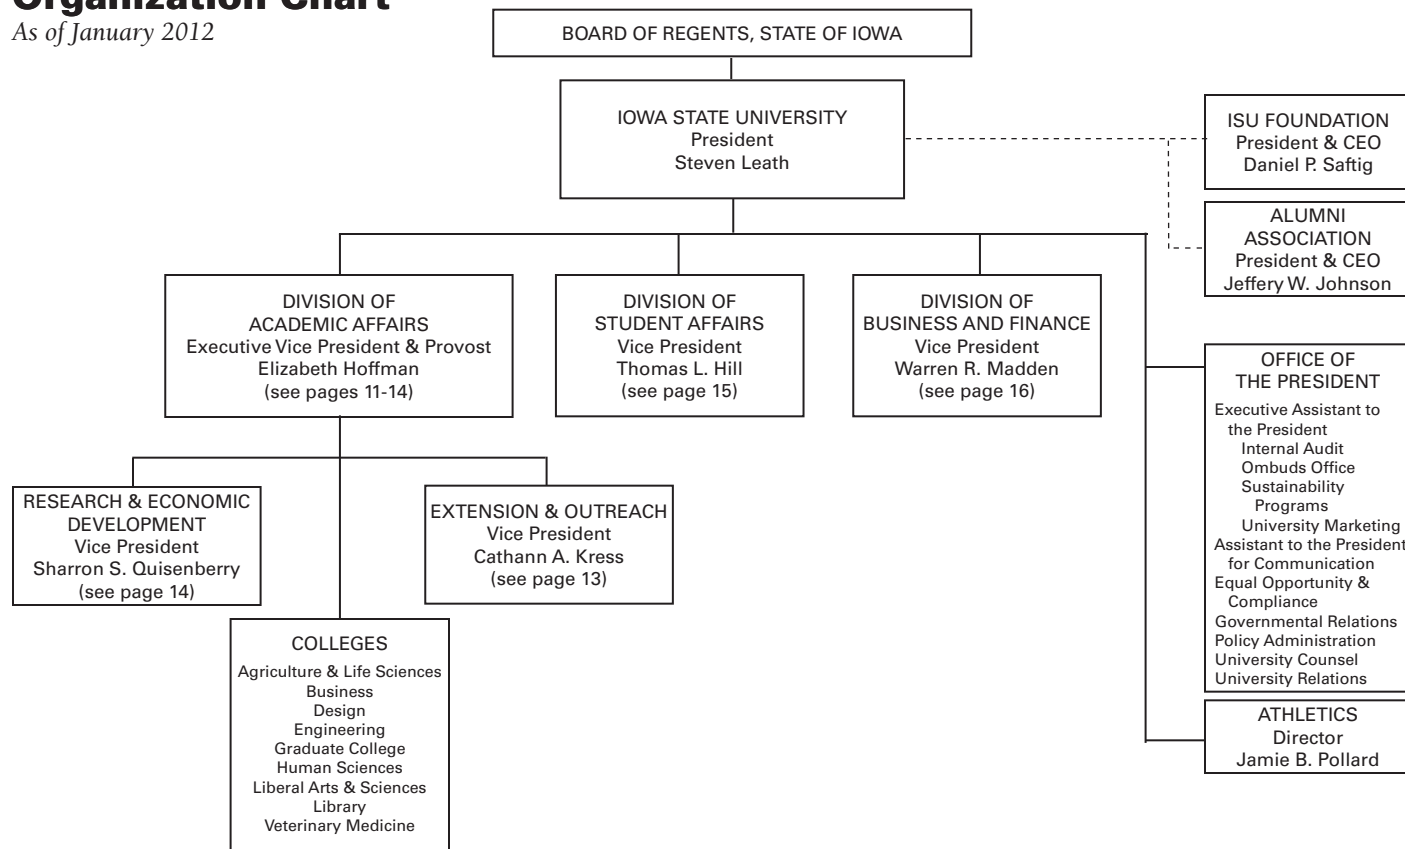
Organization Chart
As of January 2012

BOARD OF REGENTS, STATE OF IOWA

IOWA STATE UNIVERSITY
President
Steven Leath

ISU FOUNDATION
President & CEO
Daniel P. Saftig

ALUMNI ASSOCIATION
President & CEO
Jeffery W. Johnson

DIVISION OF ACADEMIC AFFAIRS
Executive Vice President & Provost
Elizabeth Hoffman
(see pages 11-14)

DIVISION OF STUDENT AFFAIRS
Vice President
Thomas L. Hill
(see page 15)

DIVISION OF BUSINESS AND FINANCE
Vice President
Warren R. Madden
(see page 16)

OFFICE OF THE PRESIDENT
Executive Assistant to the President
Internal Audit
Ombuds Office
Sustainability Programs
University Marketing
Assistant to the President for Communication
Equal Opportunity & Compliance
Governmental Relations
Policy Administration
University Counsel
University Relations

RESEARCH & ECONOMIC DEVELOPMENT
Vice President
Sharron S. Quisenberry
(see page 14)

EXTENSION & OUTREACH
Vice President
Cathann A. Kress
(see page 13)

COLLEGES
Agriculture & Life Sciences
Business
Design
Engineering
Graduate College
Human Sciences
Liberal Arts & Sciences
Library
Veterinary Medicine

ATHLETICS
Director
Jamie B. Pollard